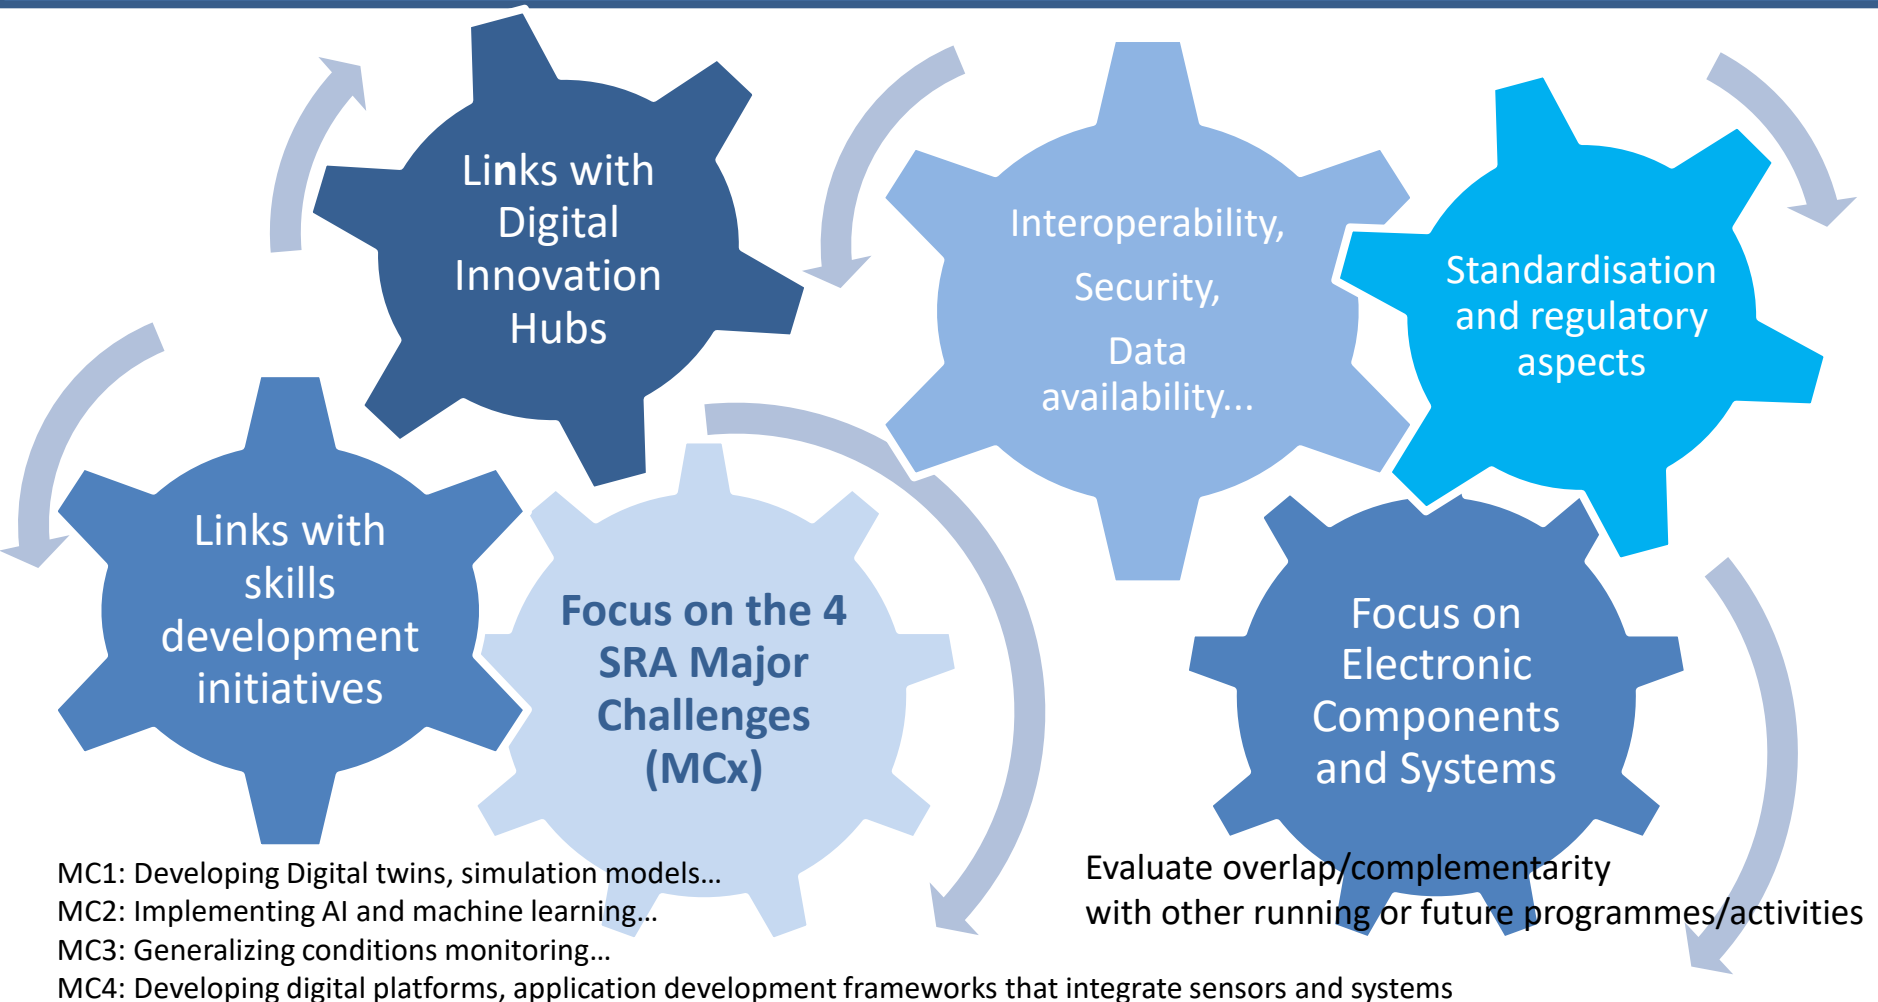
Links with Digital Innovation Hubs

Interoperability,

Security,

Data availability...

Standardisation and regulatory aspects

Links with skills development initiatives

Focus on the 4 SRA Major Challenges (MCx)

Focus on Electronic Components and Systems

MC1: Developing Digital twins, simulation models…
MC2: Implementing AI and machine learning…
MC3: Generalizing conditions monitoring…
MC4: Developing digital platforms, application development frameworks that integrate sensors and systems

Evaluate overlap/complementarity with other running or future programmes/activities